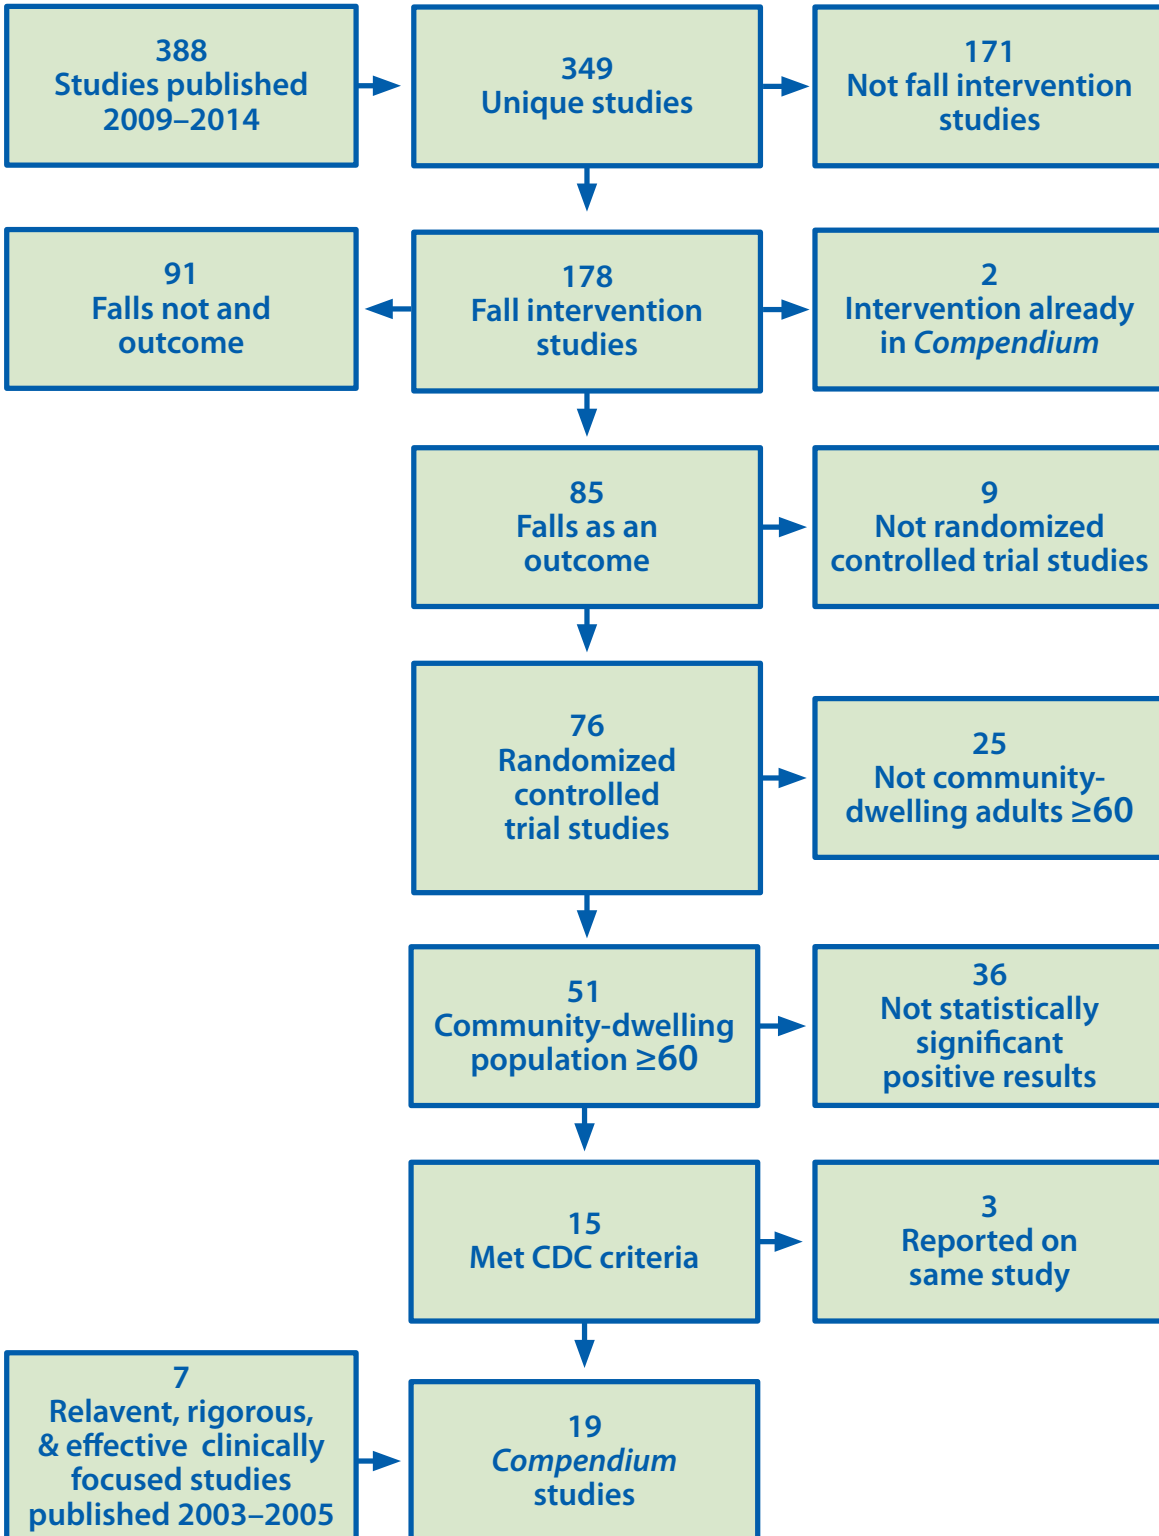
388
Studies published 2009–2014

349
Unique studies

171
Not fall intervention studies

91
Falls not and outcome

178
Fall intervention studies

2
Intervention already in *Compendium*

85
Falls as an outcome

9
Not randomized controlled trial studies

76
Randomized controlled trial studies

25
Not community-dwelling adults $\geq60$

51
Community-dwelling population $\geq60$

36
Not statistically significant positive results

15
Met CDC criteria

3
Reported on same study

7
Relavent, rigorous, & effective clinically focused studies published 2003–2005

19
*Compendium* studies